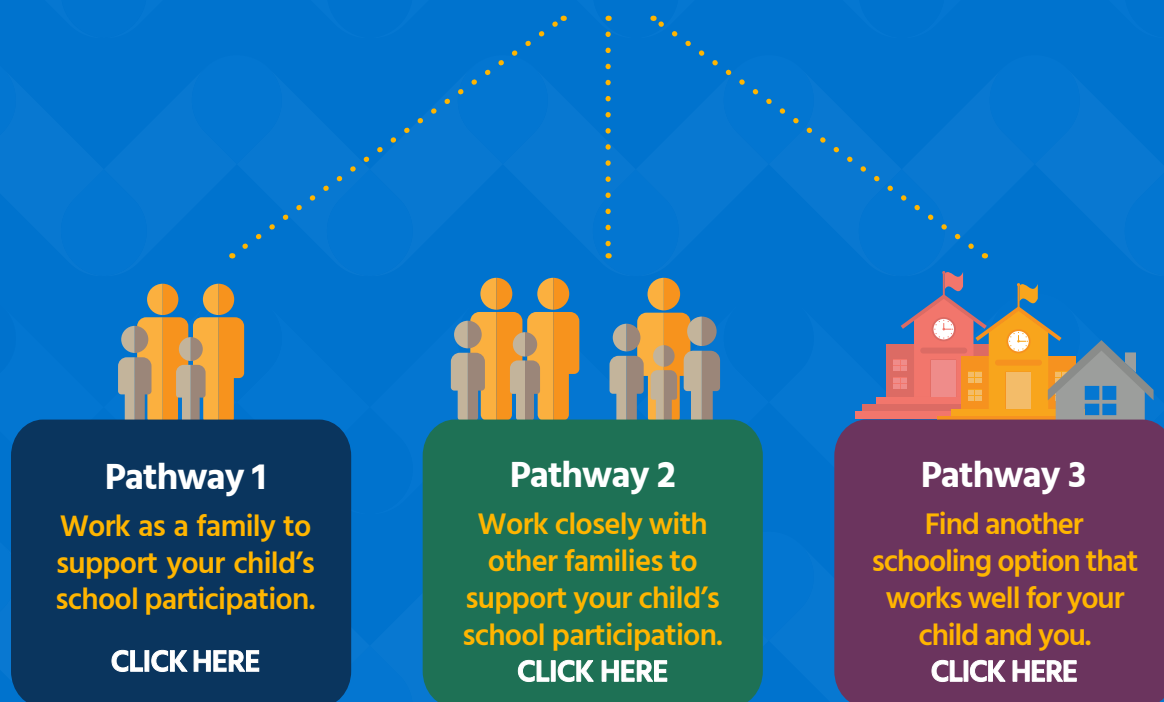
Pathway 1
Work as a family to support your child's school participation.
CLICK HERE

Pathway 2
Work closely with other families to support your child's school participation.
CLICK HERE

Pathway 3
Find another schooling option that works well for your child and you.
CLICK HERE